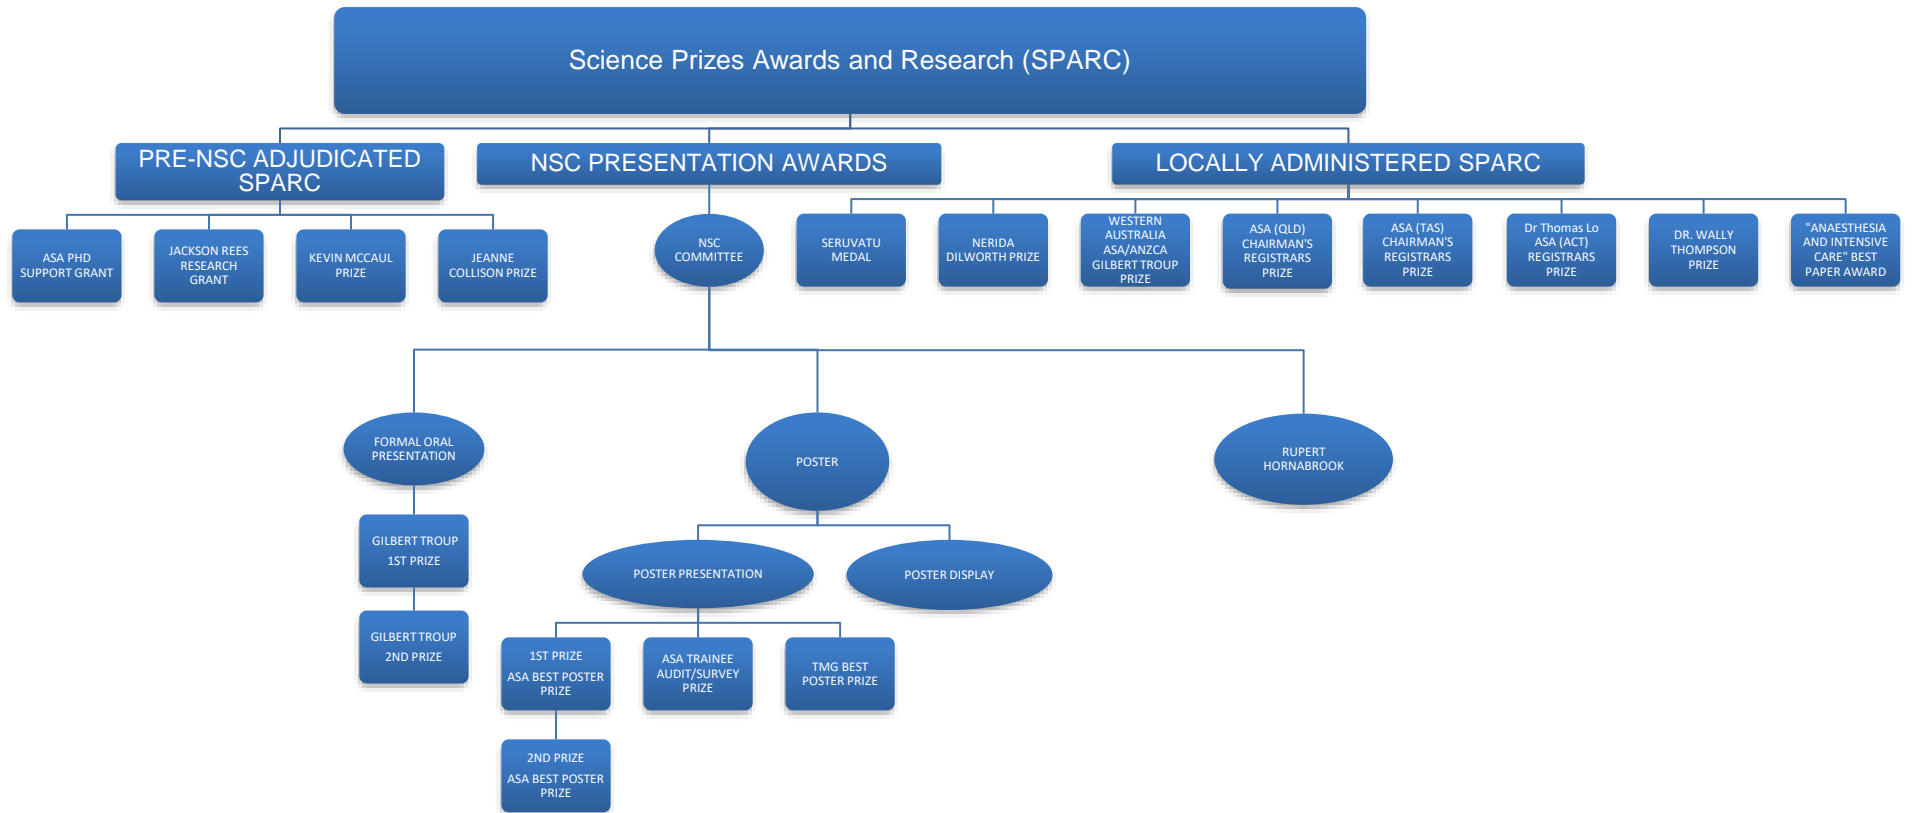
Science Prizes Awards and Research (SPARC)

PRE-NSC ADJUDICATED SPARC

NSC PRESENTATION AWARDS

LOCALLY ADMINISTERED SPARC

ASA PHD SUPPORT GRANT

JACKSON REES RESEARCH GRANT

KEVIN MCCAUL PRIZE

JEANNE COLLISON PRIZE

NSC COMMITTEE

SERUVATU MEDAL

NERIDA DILWORTH PRIZE

WESTERN AUSTRALIA ASA/ANZCA GILBERT TROUP PRIZE

ASA (QLD) CHAIRMAN'S REGISTRARS PRIZE

ASA (TAS) CHAIRMAN'S REGISTRARS PRIZE

Dr Thomas Lo ASA (ACT) REGISTRARS PRIZE

DR. WALLY THOMPSON PRIZE

"ANAESTHESIA AND INTENSIVE CARE" BEST PAPER AWARD

FORMAL ORAL PRESENTATION

POSTER

RUPERT HORNABROOK

GILBERT TROUP 1ST PRIZE

GILBERT TROUP 2ND PRIZE

POSTER PRESENTATION

POSTER DISPLAY

1ST PRIZE ASA BEST POSTER PRIZE

ASA TRAINEE AUDIT/SURVEY PRIZE

TMG BEST POSTER PRIZE

2ND PRIZE ASA BEST POSTER PRIZE